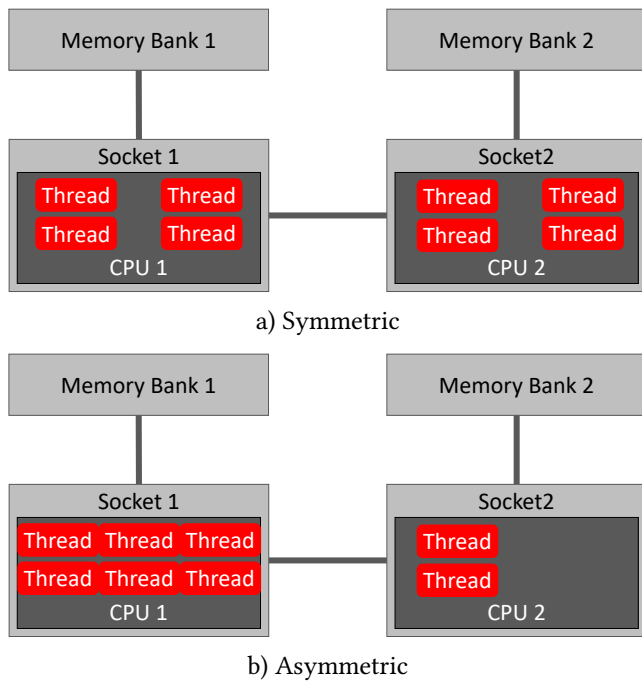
Memory Bank 1

Memory Bank 2

Socket 1

Thread Thread
Thread Thread

CPU 1

Socket2

Thread Thread
Thread Thread

CPU 2

a) Symmetric

Memory Bank 1

Memory Bank 2

Socket 1

Thread Thread Thread
Thread Thread Thread

CPU 1

Socket2

Thread
Thread

CPU 2

b) Asymmetric